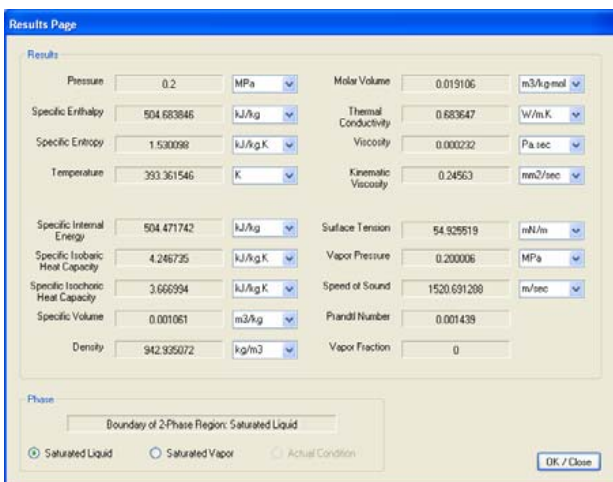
Results Page

Results

Pressure 0.2 MPa

Specific Enthalpy 504.683846 kJ/kg

Specific Entropy 1.530098 kJ/kg.K

Temperature 393.361546 K

Specific Internal Energy 504.471742 kJ/kg

Specific Isobaric Heat Capacity 4.246735 kJ/kg.K

Specific Isochoric Heat Capacity 3.666994 kJ/kg.K

Specific Volume 0.001061 m3/kg

Density 942.935072 kg/m3

Molar Volume 0.019106 m3/kg.mol

Thermal Conductivity 0.683647 W/m.K

Viscosity 0.000232 Pa.sec

Kinematic Viscosity 0.24563 mm2/sec

Surface Tension 54.925519 mN/m

Vapor Pressure 0.200006 MPa

Speed of Sound 1520.691208 m/sec

Prandtl Number 0.001439

Vapor Fraction 0

Phase

Boundary of 2-Phase Region: Saturated Liquid

Saturated Liquid

Saturated Vapor

Actual Condition

OK / Close